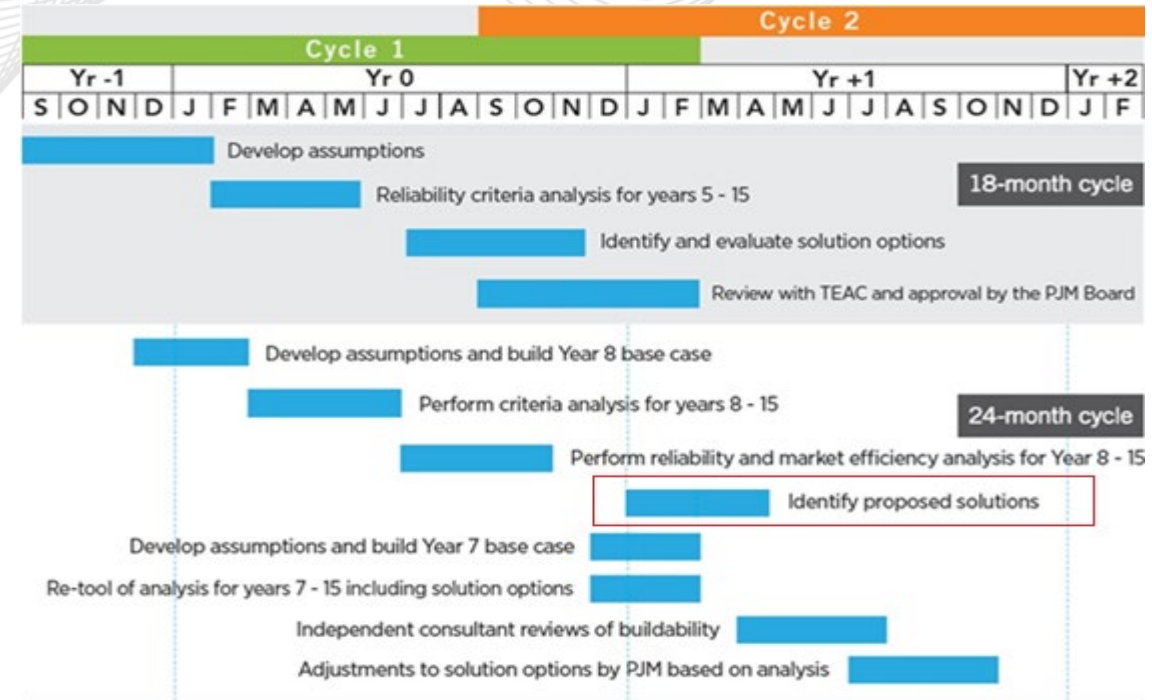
Cycle 2

Cycle 1

| Yr -1 | | | | Yr 0 | | | | | | | | | | | | Yr +1 | | | | | | | | | | | | Yr +2 | |
|---|---|---|---|---|---|---|---|---|---|---|---|---|---|---|---|---|---|---|---|---|---|---|---|---|---|---|---|---|---|
| S | O | N | D | J | F | M | A | M | J | J | A | S | O | N | D | J | F | M | A | M | J | J | A | S | O | N | D | J | F |

Develop assumptions

Reliability criteria analysis for years 5 - 15

18-month cycle

Identify and evaluate solution options

Review with TEAC and approval by the PJM Board

Develop assumptions and build Year 8 base case

Perform criteria analysis for years 8 - 15

24-month cycle

Perform reliability and market efficiency analysis for Year 8 - 15

Identify proposed solutions

Develop assumptions and build Year 7 base case

Re-tool of analysis for years 7 - 15 including solution options

Independent consultant reviews of buildability

Adjustments to solution options by PJM based on analysis